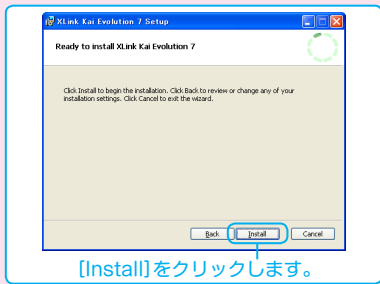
XLink Kai Evolution 7 Setup

Ready to install XLink Kai Evolution 7

Click Install to begin the installation. Click Back to review or change any of your installation settings. Click Cancel to exit the wizard.

Back Install Cancel

[Install]をクリックします。